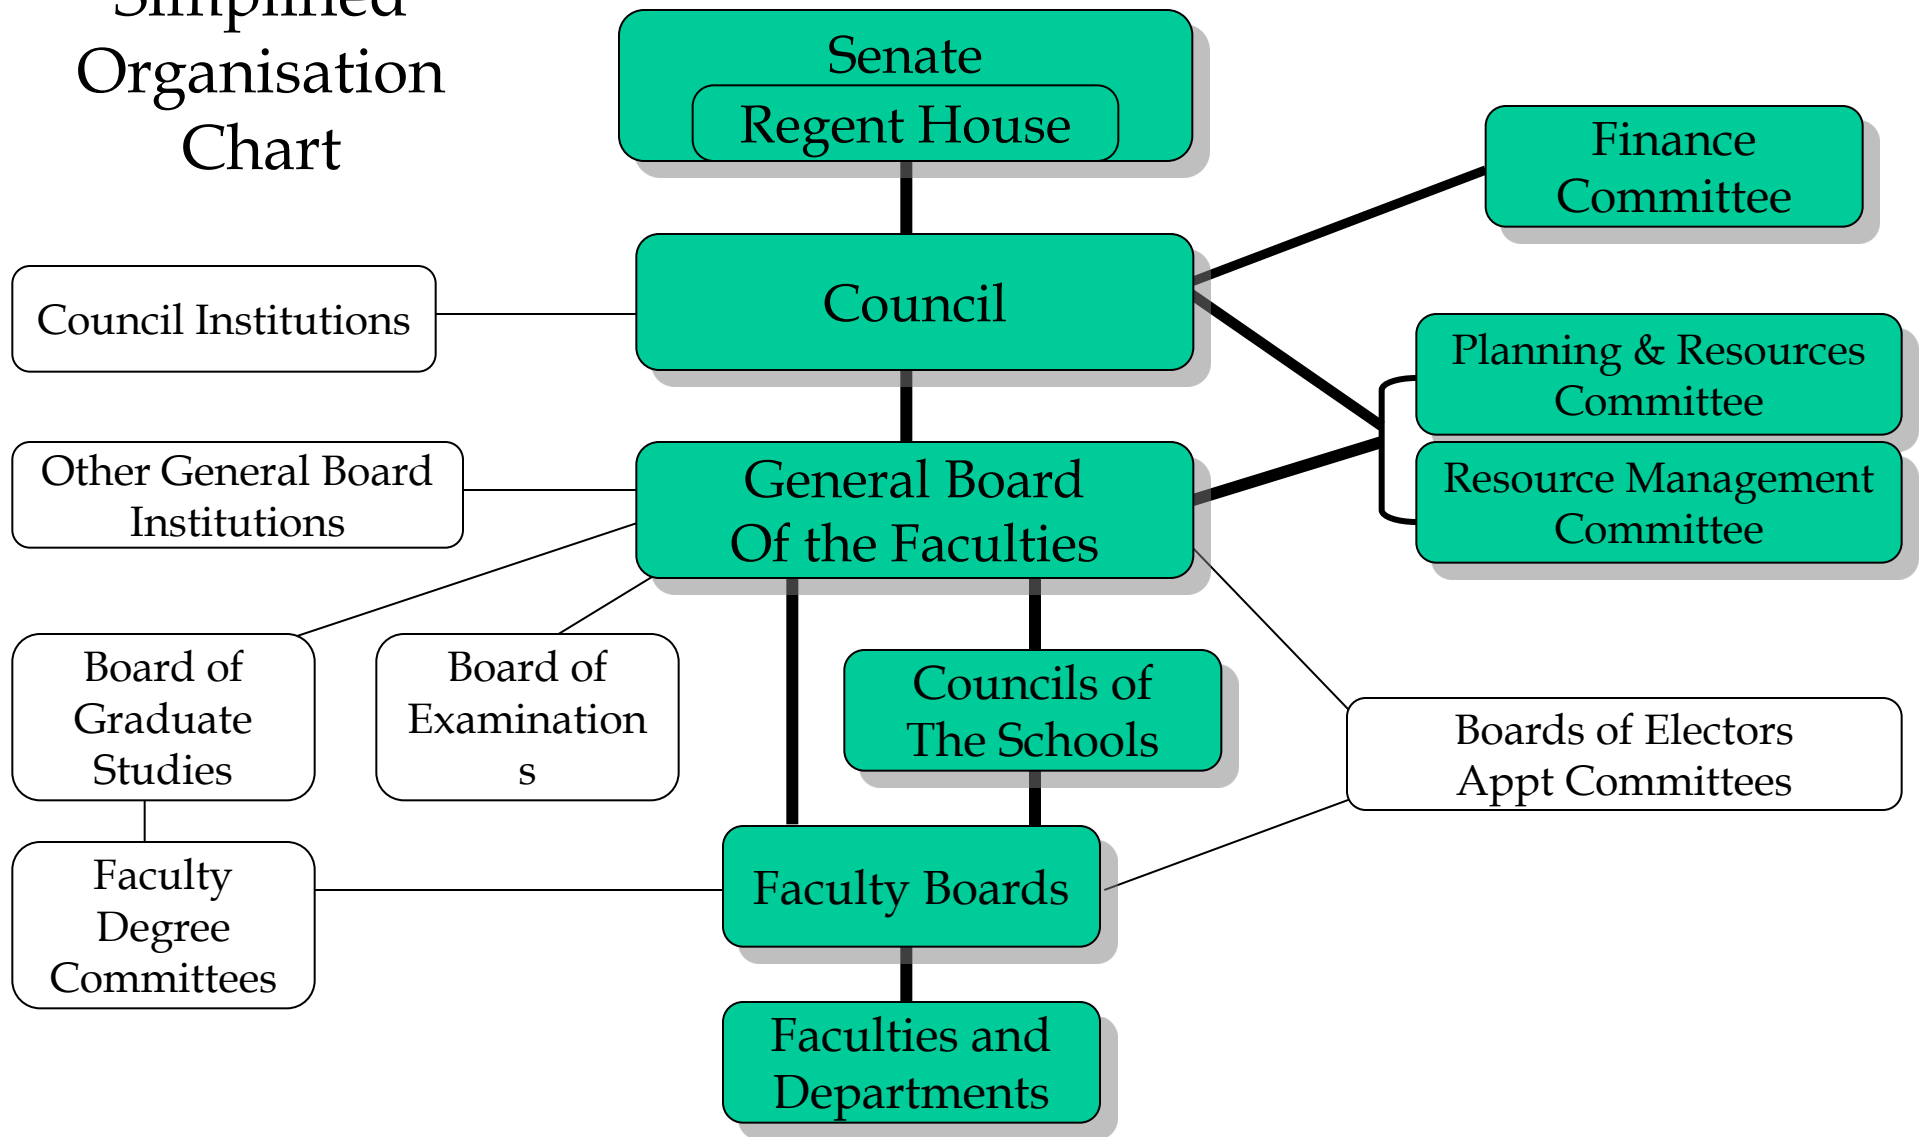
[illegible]
Organisation
Chart

Senate
Regent House

Finance Committee

Council Institutions

Council

Planning & Resources Committee

Resource Management Committee

Other General Board Institutions

General Board Of the Faculties

Board of Graduate Studies

Board of Examination s

Councils of The Schools

Boards of Electors Appt Committees

Faculty Degree Committees

Faculty Boards

Faculties and Departments